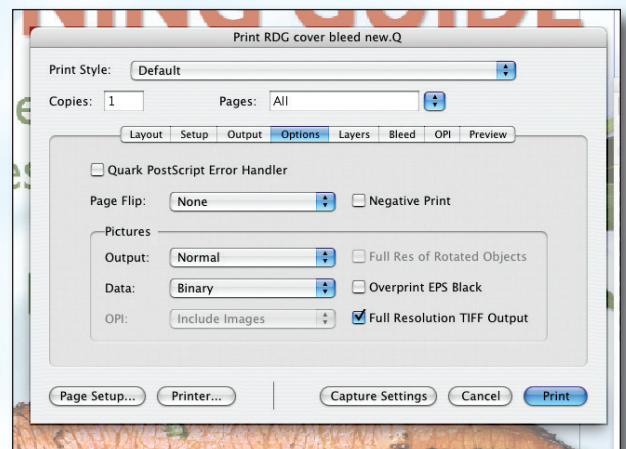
Print RDG cover bleed new.Q

Print Style: Default

Copies: 1 Pages: All

Layout Setup Output Options Layers Bleed OPI Preview

Quark PostScript Error Handler

Page Flip: None

Negative Print

Pictures

Output: Normal

Full Res of Rotated Objects

Data: Binary

Overprint EPS Black

OPI: Include Images

Full Resolution TIFF Output

Page Setup... Printer... Capture Settings Cancel Print